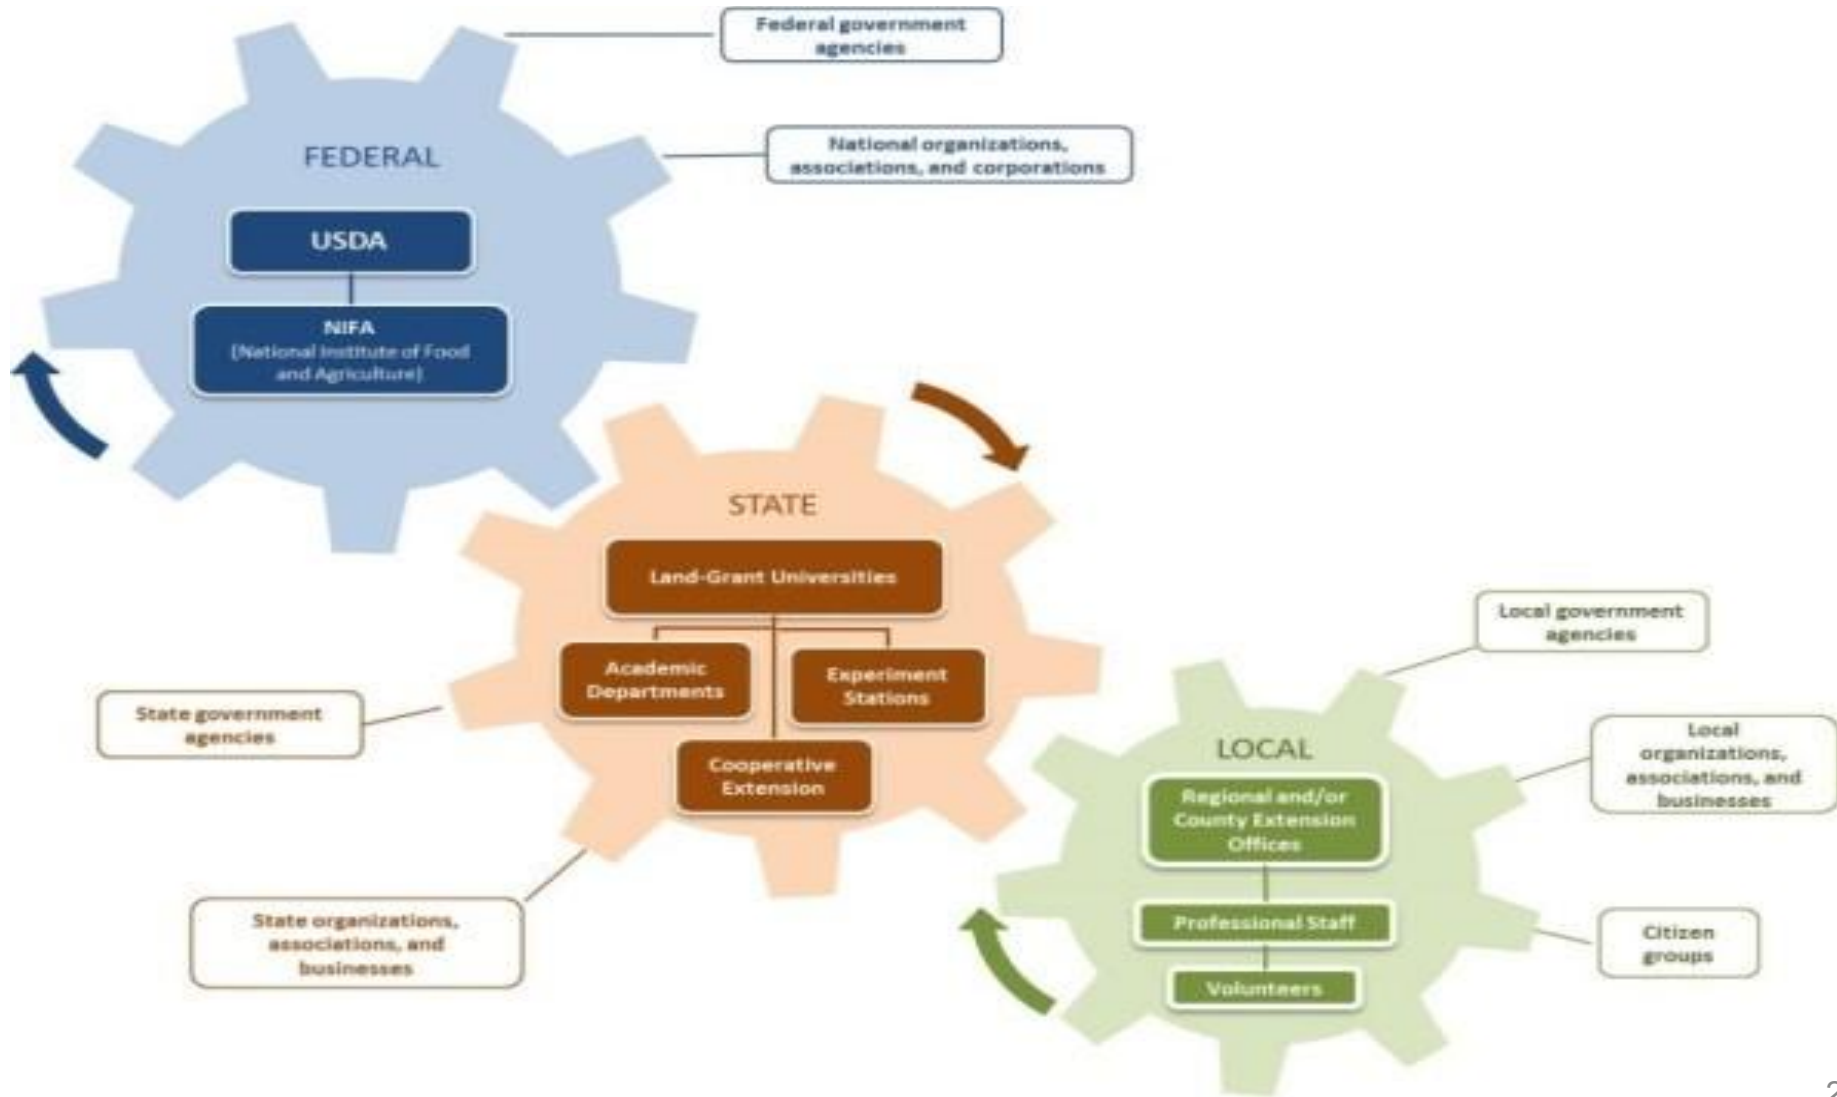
Federal government agencies

FEDERAL

National organizations, associations, and corporations

USDA

NIFA
(National Institute of Food and Agriculture)

STATE

Land-Grant Universities

Academic Departments

Experiment Stations

Cooperative Extension

State government agencies

State organizations, associations, and businesses

Local government agencies

LOCAL

Local organizations, associations, and businesses

Regional and/or County Extension Offices

Professional Staff

Volunteers

Citizen groups

2